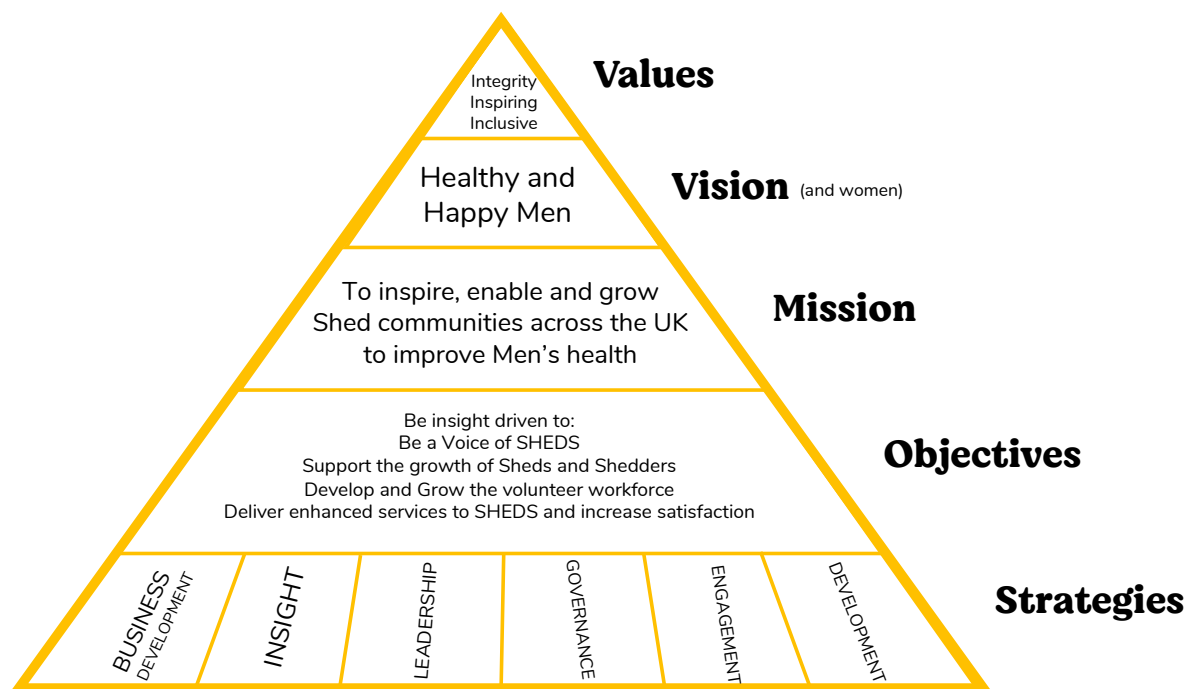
Integrity
Inspiring
Inclusive

Values

Healthy and Happy Men

Vision (and women)

To inspire, enable and grow Shed communities across the UK to improve Men's health

Mission

Be insight driven to:
Be a Voice of SHEDS
Support the growth of Sheds and Shedders
Develop and Grow the volunteer workforce
Deliver enhanced services to SHEDS and increase satisfaction

Objectives

BUSINESS DEVELOPMENT

INSIGHT

LEADERSHIP

GOVERNANCE

ENGAGEMENT

DEVELOPMENT

Strategies